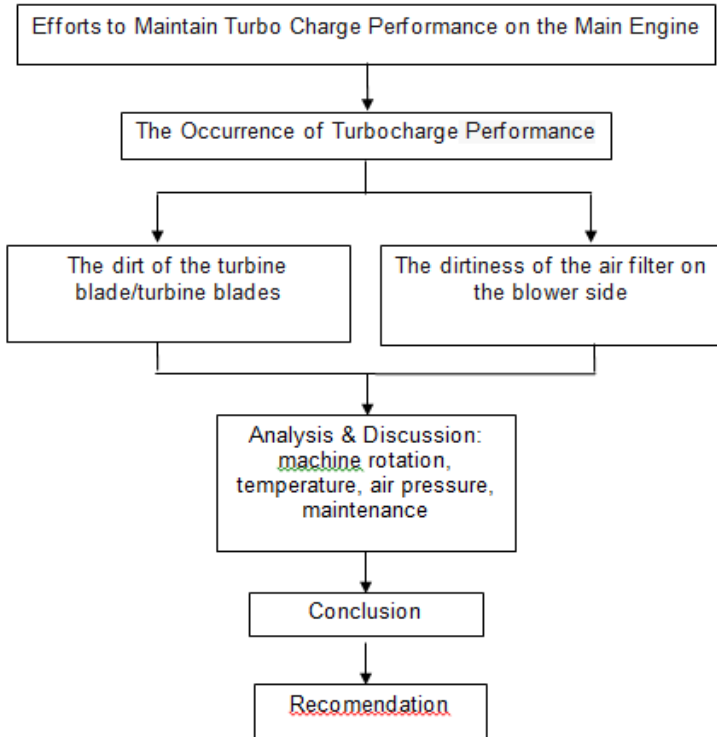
Efforts to Maintain Turbo Charge Performance on the Main Engine

The Occurrence of Turbocharge Performance

The dirt of the turbine blade/turbine blades

The dirtiness of the air filter on the blower side

Analysis & Discussion: machine rotation, temperature, air pressure, maintenance

Conclusion

Recomendation